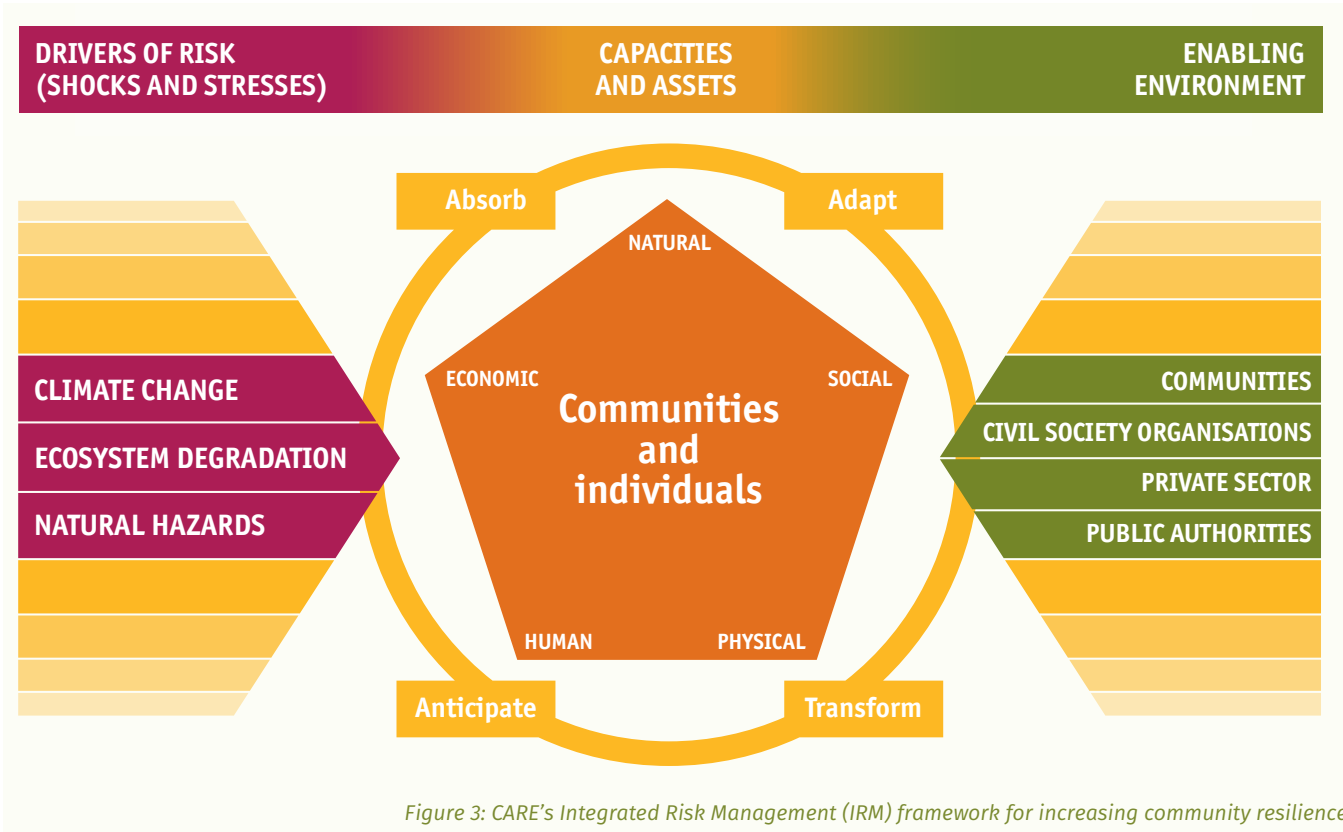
DRIVERS OF RISK (SHOCKS AND STRESSES)

CAPACITIES AND ASSETS

ENABLING ENVIRONMENT

Absorb

Adapt

NATURAL

ECONOMIC

SOCIAL

Communities and individuals

HUMAN

PHYSICAL

Anticipate

Transform

CLIMATE CHANGE

ECOSYSTEM DEGRADATION

NATURAL HAZARDS

COMMUNITIES

CIVIL SOCIETY ORGANISATIONS

PRIVATE SECTOR

PUBLIC AUTHORITIES

Figure 3: CARE's Integrated Risk Management (IRM) framework for increasing community resilience